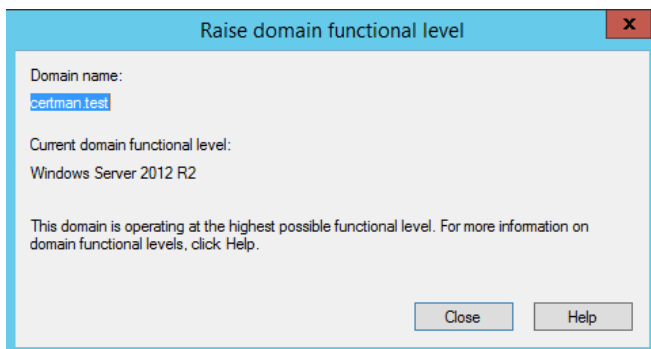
Raise domain functional level

x

Domain name:

certman.test

Current domain functional level:

Windows Server 2012 R2

This domain is operating at the highest possible functional level. For more information on domain functional levels, click Help.

Close

Help